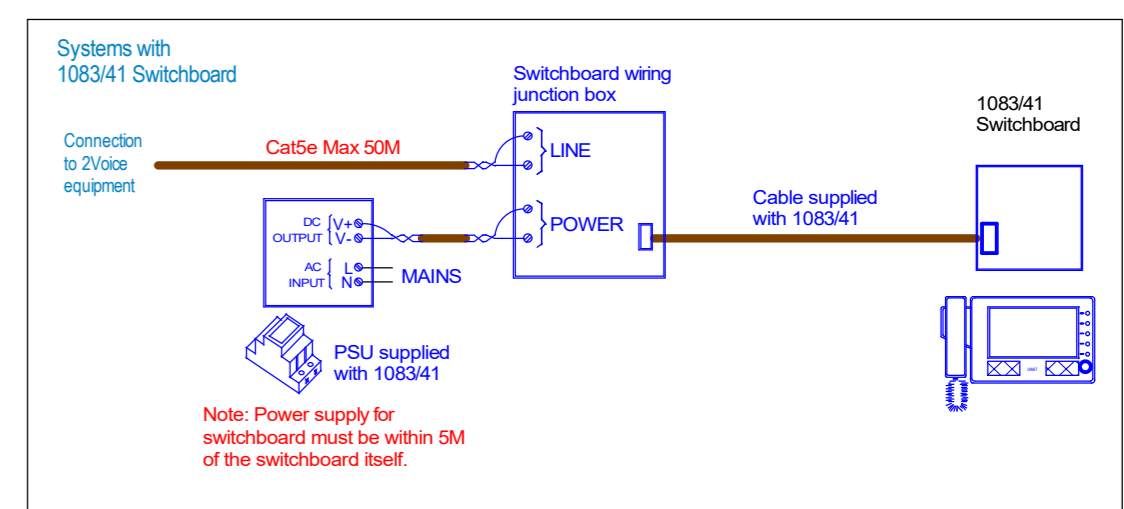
Systems with
1083/41 Switchboard

Switchboard wiring
junction box

1083/41
Switchboard

Connection
to 2Voice
equipment

Cat5e Max 50M

LINE

DC OUTPUT V+ V-

POWER

Cable supplied
with 1083/41

AC INPUT L N

MAINS

PSU supplied
with 1083/41

Note: Power supply for switchboard must be within 5M of the switchboard itself.